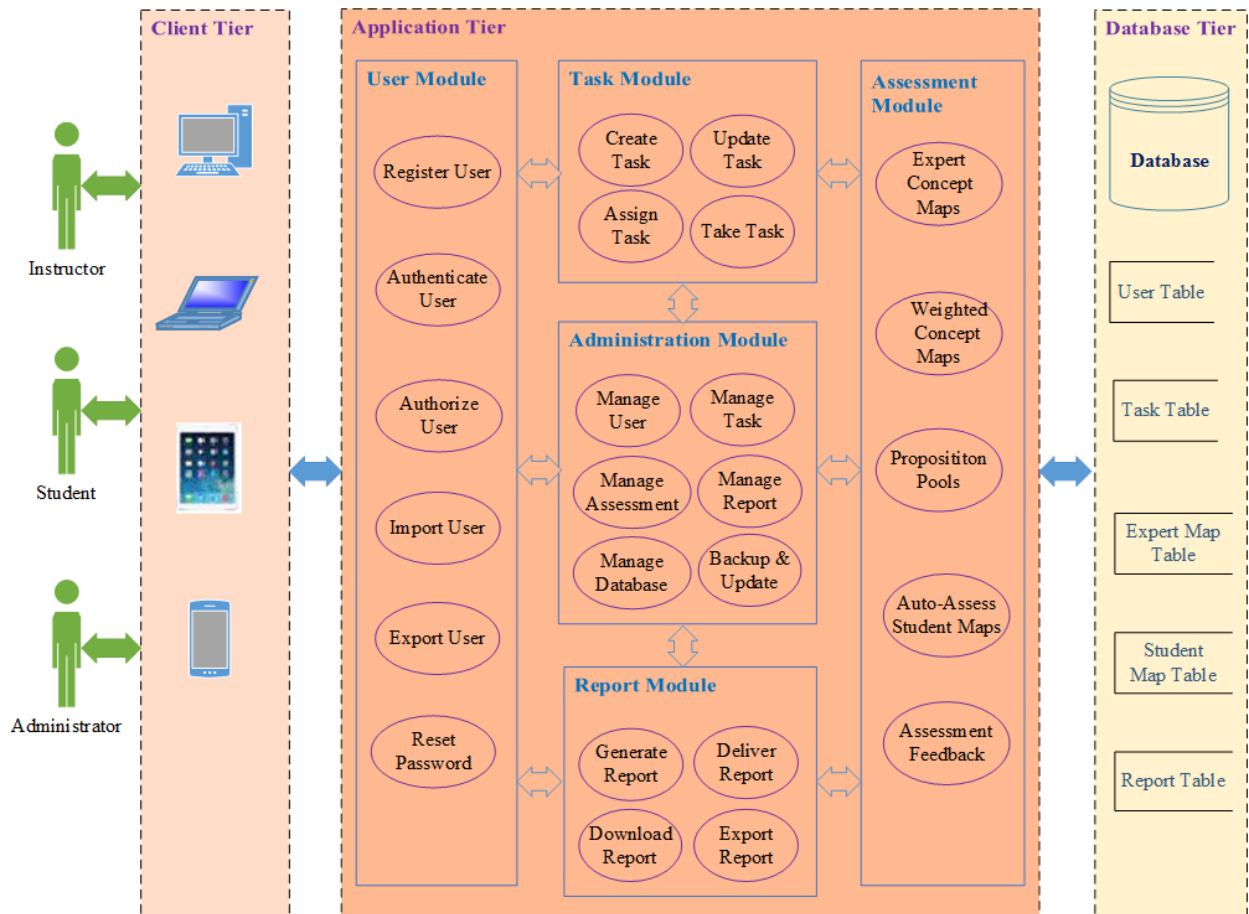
Client Tier

Instructor

Student

Administrator

Application Tier

User Module

Register User

Authenticate User

Authorize User

Import User

Export User

Reset Password

Task Module

Create Task

Update Task

Assign Task

Take Task

Administration Module

Manage User

Manage Task

Manage Assessment

Manage Report

Manage Database

Backup & Update

Report Module

Generate Report

Deliver Report

Download Report

Export Report

Assessment Module

Expert Concept Maps

Weighted Concept Maps

Proposititon Pools

Auto-Assess Student Maps

Assessment Feedback

Database Tier

Database

User Table

Task Table

Expert Map Table

Student Map Table

Report Table